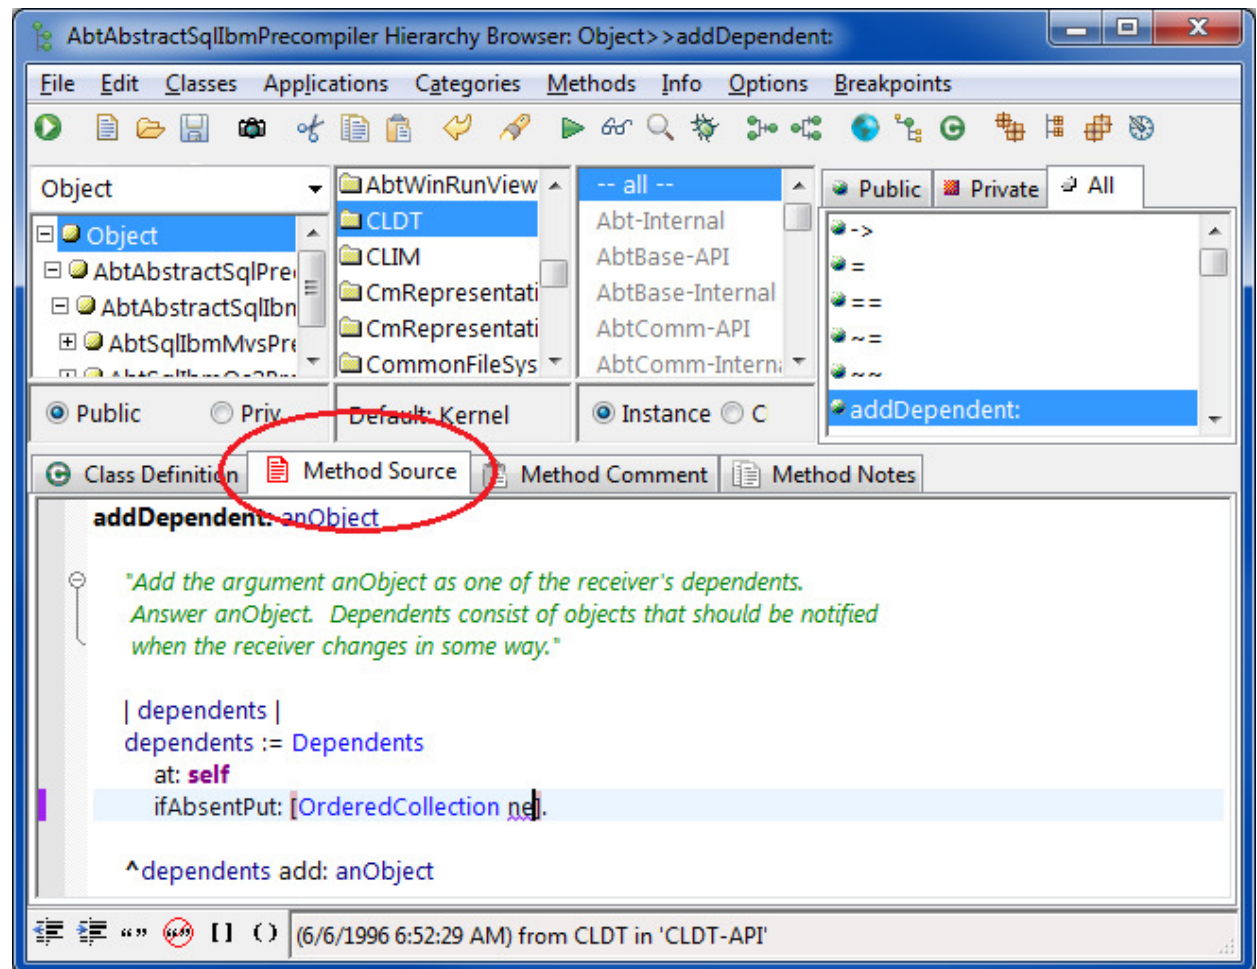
AbtAbstractSqlIbmPrecompiler Hierarchy Browser: Object>>addDependent:

File Edit Classes Applications Categories Methods Info Options Breakpoints

Object

Object
AbtAbstractSqlPre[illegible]
AbtAbstractSqlIbn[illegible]
AbtSqlIbmMvsPre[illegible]
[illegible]

AbtWinRunView
CLDT
CLIM
CmRepresentati
CmRepresentati
CommonFileSys

-- all --
Abt-Internal
AbtBase-API
AbtBase-Internal
AbtComm-API
AbtComm-Interna

Public Private All

->
=
==
~=
~~
addDependent:

Public Priv

Default: Kernel

Instance C

Class Definition Method Source Method Comment Method Notes

addDependent: anObject

"Add the argument anObject as one of the receiver's dependents.
Answer anObject. Dependents consist of objects that should be notified
when the receiver changes in some way."

| dependents |
dependents := Dependents
at: self
ifAbsentPut: [OrderedCollection ne].

^dependents add: anObject

(6/6/1996 6:52:29 AM) from CLDT in 'CLDT-API'